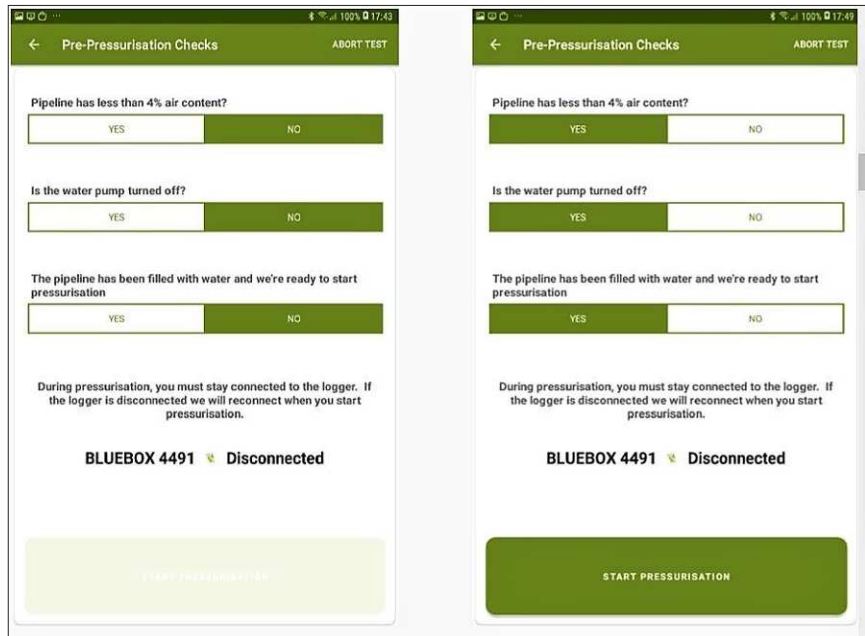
100% 17:43

←  Pre-Pressurisation Checks  ABORT TEST

Pipeline has less than 4% air content?

YES  NO

Is the water pump turned off?

YES  NO

The pipeline has been filled with water and we're ready to start pressurisation

YES  NO

During pressurisation, you must stay connected to the logger. If the logger is disconnected we will reconnect when you start pressurisation.

BLUEBOX 4491  Disconnected

START PRESSURISATION

100% 17:49

←  Pre-Pressurisation Checks  ABORT TEST

Pipeline has less than 4% air content?

YES  NO

Is the water pump turned off?

YES  NO

The pipeline has been filled with water and we're ready to start pressurisation

YES  NO

During pressurisation, you must stay connected to the logger. If the logger is disconnected we will reconnect when you start pressurisation.

BLUEBOX 4491  Disconnected

START PRESSURISATION